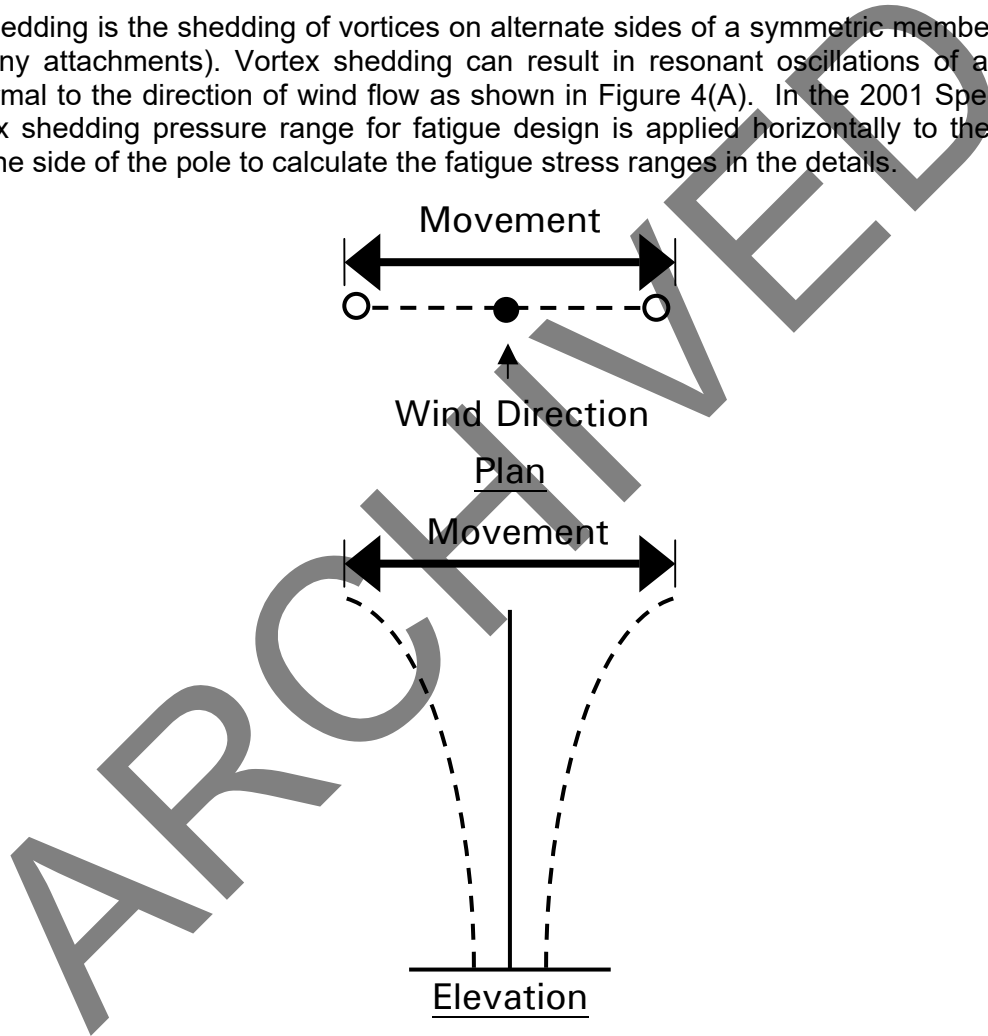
edding is the shedding of vortices on alternate sides of a symmetric membe ny attachments). Vortex shedding can result in resonant oscillations of a mal to the direction of wind flow as shown in Figure 4(A). In the 2001 Spe x shedding pressure range for fatigue design is applied horizontally to the he side of the pole to calculate the fatigue stress ranges in the details.

Movement

Wind Direction

Plan

Movement

Elevation

ARCHIVED